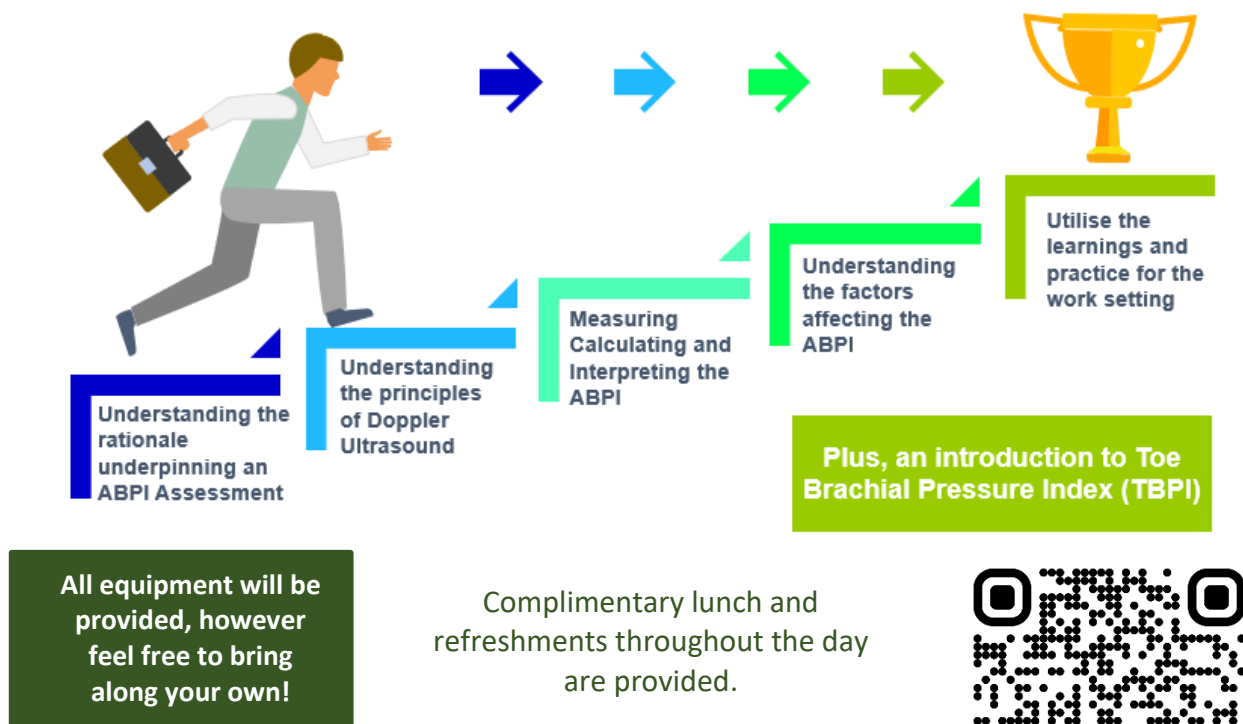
Understanding the rationale underpinning an ABPI Assessment

Understanding the principles of Doppler Ultrasound

Measuring Calculating and Interpreting the ABPI

Understanding the factors affecting the ABPI

Utilise the learnings and practice for the work setting

Plus, an introduction to Toe Brachial Pressure Index (TBPI)

All equipment will be provided, however feel free to bring along your own!

Complimentary lunch and refreshments throughout the day are provided.